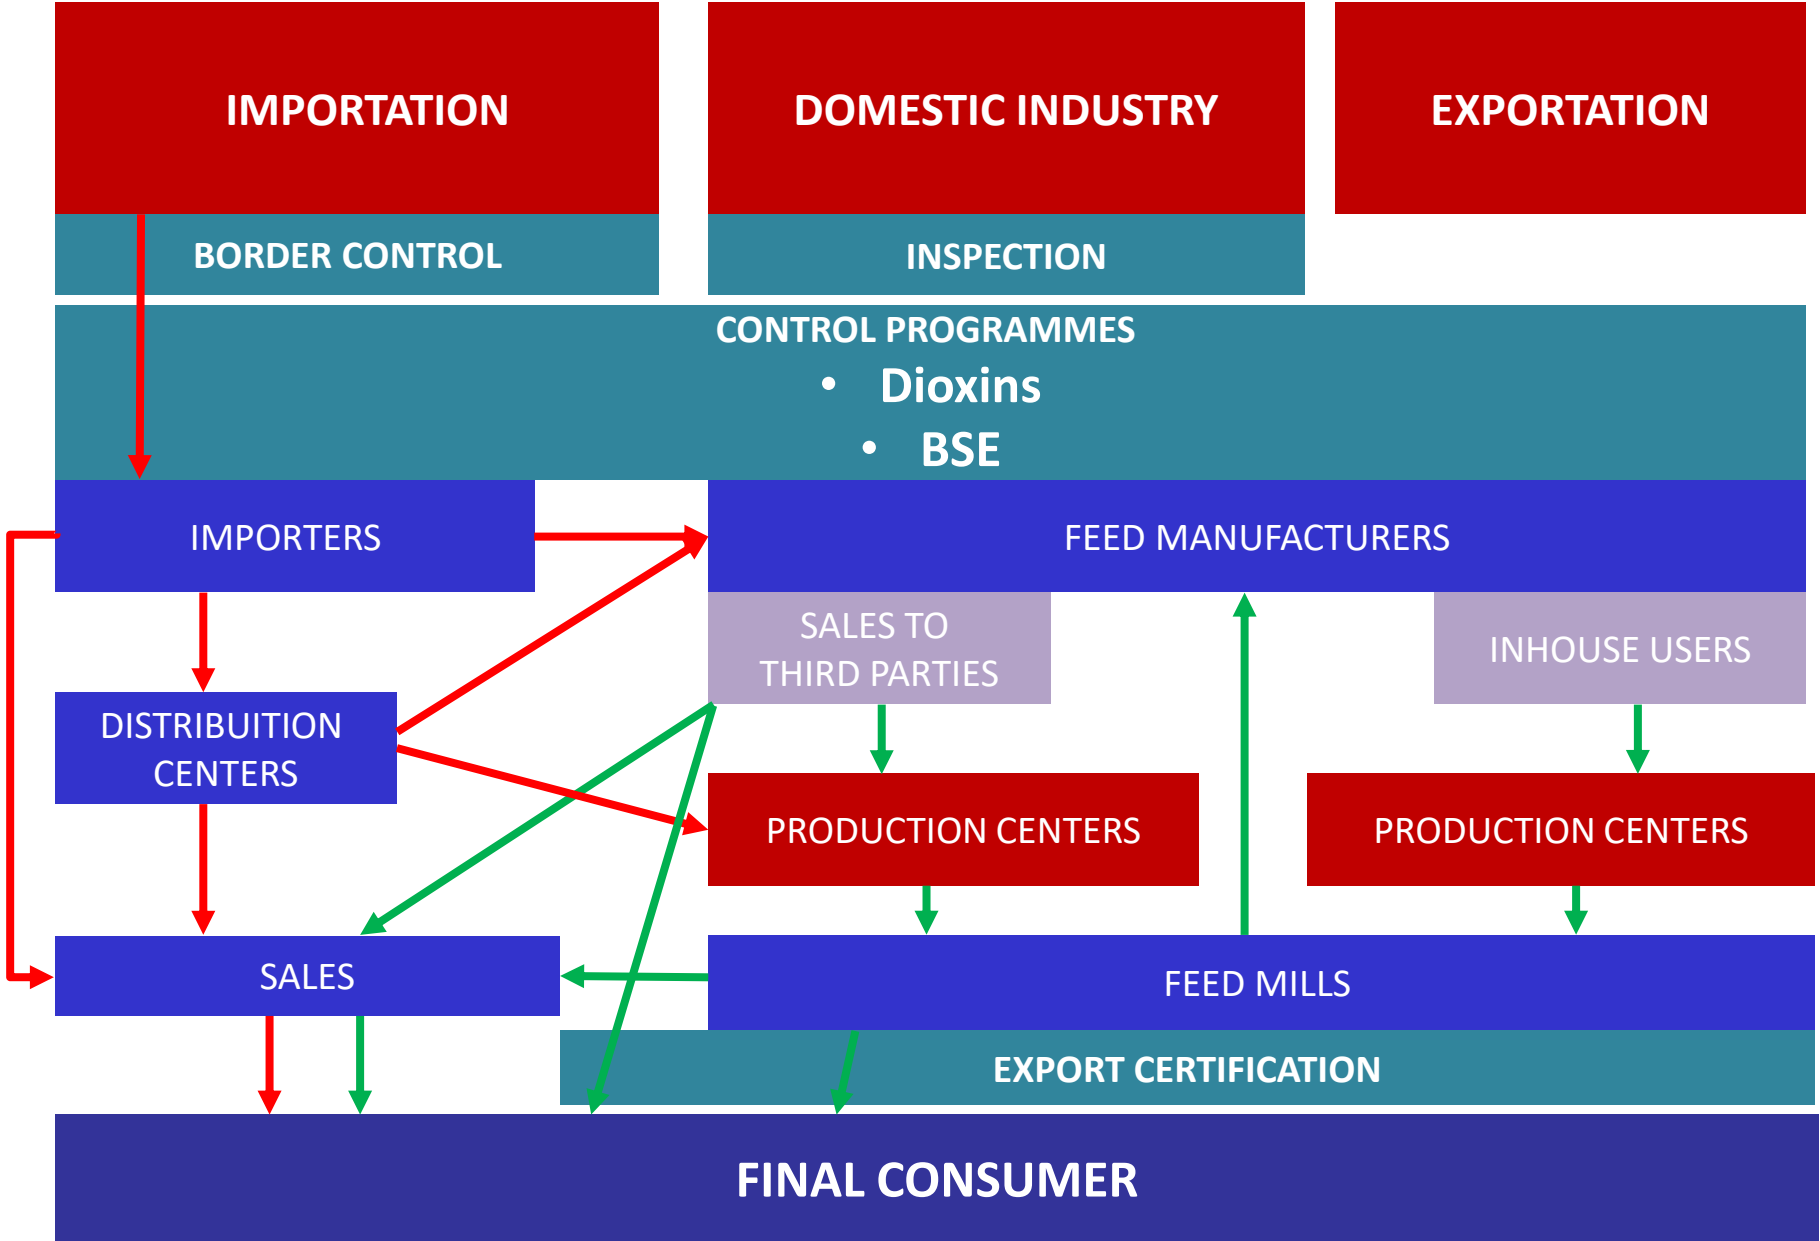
IMPORTATION

DOMESTIC INDUSTRY

EXPORTATION

BORDER CONTROL

INSPECTION

CONTROL PROGRAMMES

- Dioxins
- BSE

IMPORTERS

FEED MANUFACTURERS

SALES TO THIRD PARTIES

INHOUSE USERS

DISTRIBUITION CENTERS

PRODUCTION CENTERS

PRODUCTION CENTERS

SALES

FEED MILLS

EXPORT CERTIFICATION

FINAL CONSUMER